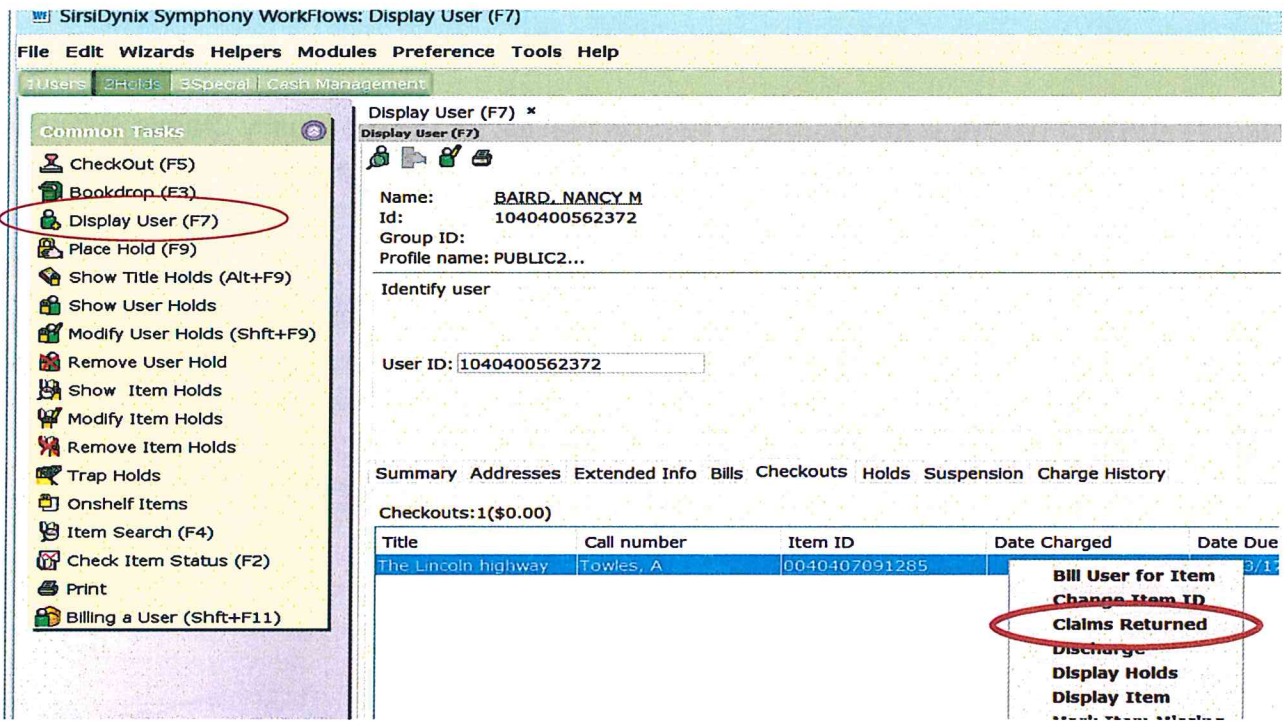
SirsiDynix Symphony WorkFlows: Display User (F7)

File Edit Wizards Helpers Modules Preference Tools Help

1Users 2Holds 3Special Cash Management

Common Tasks

CheckOut (F5)
Bookdrop (F3)
Display User (F7)
Place Hold (F9)
Show Title Holds (Alt+F9)
Show User Holds
Modify User Holds (Shft+F9)
Remove User Hold
Show Item Holds
Modify Item Holds
Remove Item Holds
Trap Holds
Onshelf Items
Item Search (F4)
Check Item Status (F2)
Print
Billing a User (Shft+F11)

Display User (F7) ×

Display User (F7)

Name: BAIRD, NANCY M
Id: 1040400562372
Group ID:
Profile name: PUBLIC2...

Identify user

User ID: 1040400562372

Summary Addresses Extended Info Bills Checkouts Holds Suspension Charge History

Checkouts:1($0.00)

| Title | Call number | Item ID | Date Charged | Date Due |
|---|---|---|---|---|
| The Lincoln highway | Towles, A | 0040407091285 | | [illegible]3/1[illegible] |

Bill User for Item
Change Item ID
Claims Returned
Discharge
Display Holds
Display Item
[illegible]